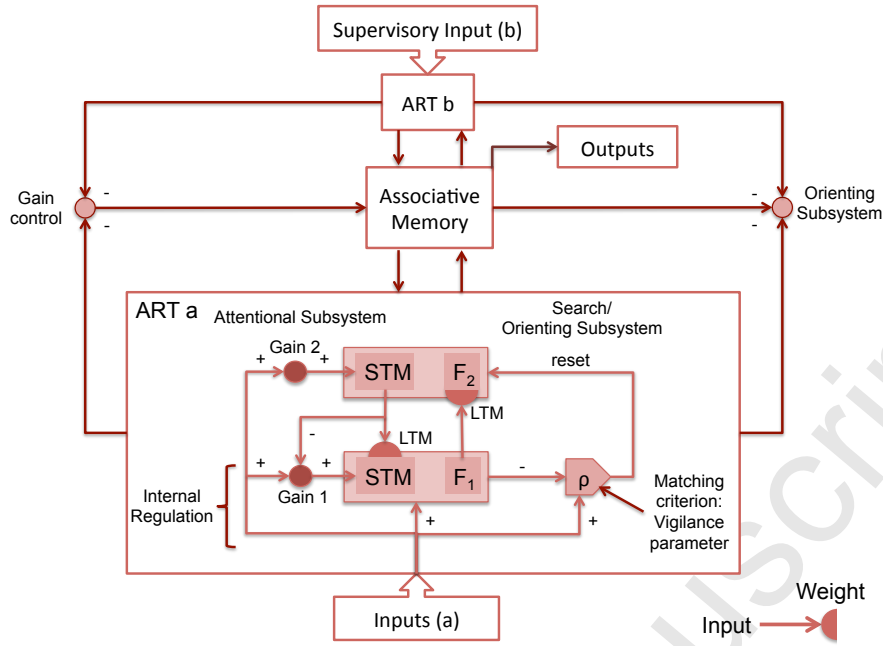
Supervisory Input (b)

ART b

Outputs

Gain control

Associative Memory

Orienting Subsystem

-

-

-

-

ART a

Attentional Subsystem

Search/ Orienting Subsystem

Gain 2

+

+

STM

$F_2$

reset

LTM

-

LTM

+

+

Gain 1

STM

$F_1$

-

ρ

Internal Regulation

+

+

Matching criterion: Vigilance parameter

Inputs (a)

Weight

Input